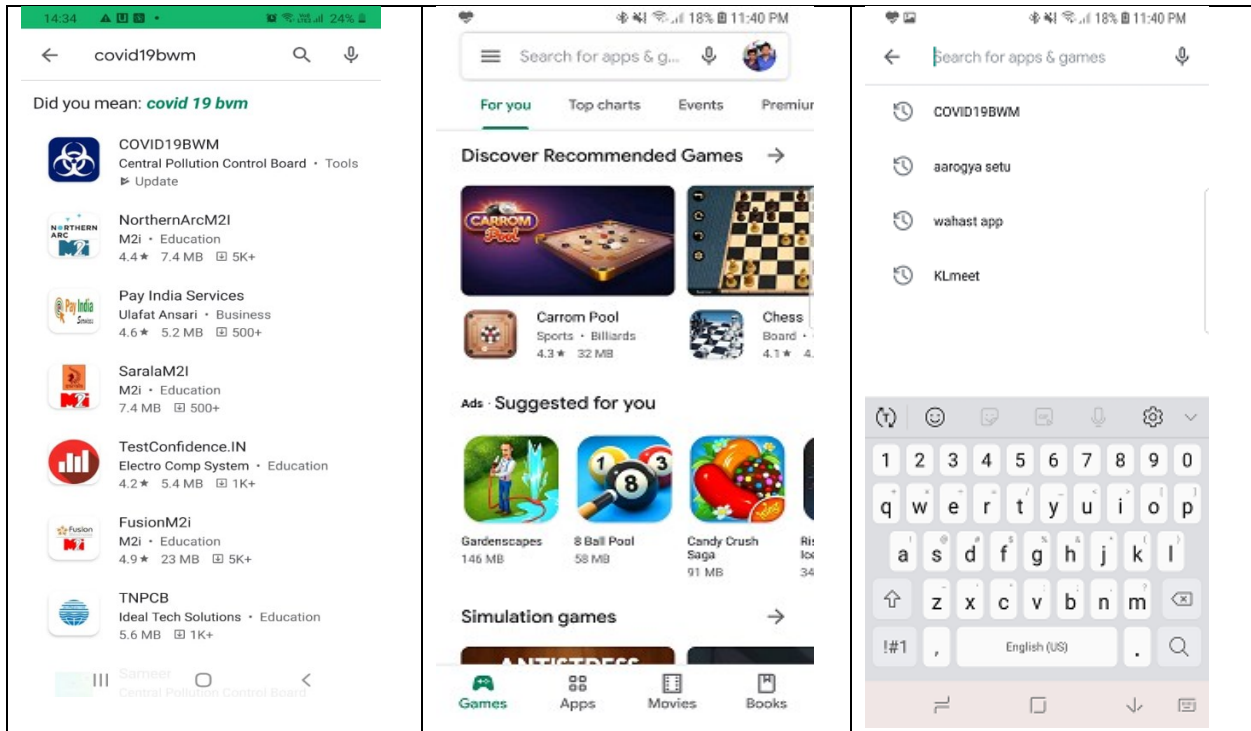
14:34 24%

covid19bwm

Did you mean: covid 19 bvm

COVID19BWM
Central Pollution Control Board • Tools
Update

NorthernArcM2I
M2i • Education
4.4★ 7.4 MB 5K+

Pay India Services
Ulafat Ansari • Business
4.6★ 5.2 MB 500+

SaralaM2I
M2i • Education
7.4 MB 500+

TestConfidence.IN
Electro Comp System • Education
4.2★ 5.4 MB 1K+

FusionM2i
M2i • Education
4.9★ 23 MB 5K+

TNPCB
Ideal Tech Solutions • Education
5.6 MB 1K+

Sameer
Central Pollution Control Board

18% 11:40 PM

Search for apps & g...

For you Top charts Events Premiu

Discover Recommended Games →

CARROM Pool

Carrom Pool
Sports • Billiards
4.3★ 32 MB

Chess
Board •
4.1★ 4.

Ads • Suggested for you

Gardenscapes
146 MB

8 Ball Pool
58 MB

Candy Crush Saga
91 MB

Ris
Ico
34

Simulation games →

ANTISTRESS

Games Apps Movies Books

18% 11:40 PM

Search for apps & games

COVID19BWM

aarogya setu

wahast app

KLmeet

1 2 3 4 5 6 7 8 9 0
q w e r t y u i o p
a s d f g h j k l
z x c v b n m
!#1 , English (US) .